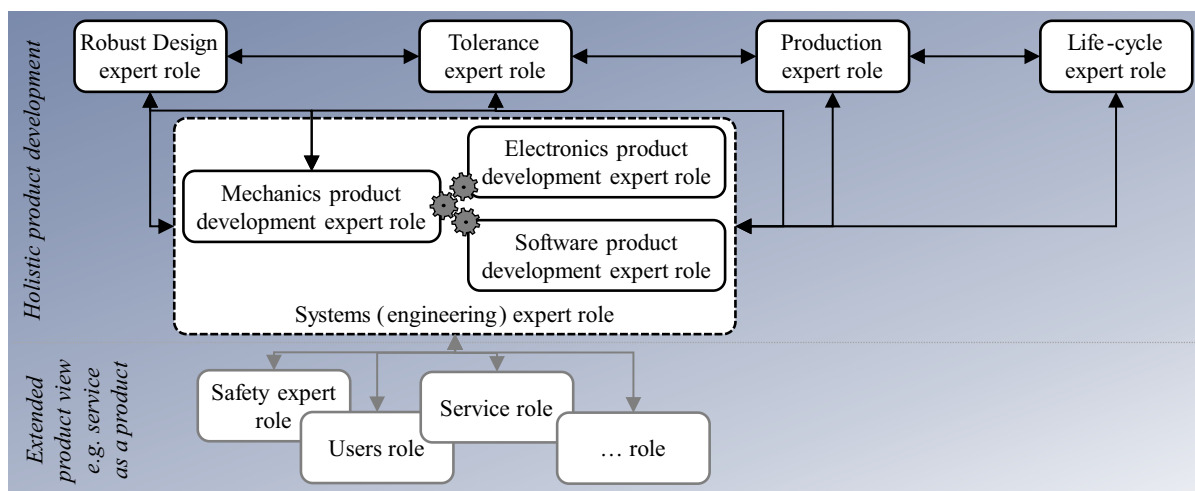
Holistic product development

Robust Design expert role

Tolerance expert role

Production expert role

Life-cycle expert role

Electronics product development expert role

Mechanics product development expert role

Software product development expert role

Systems (engineering) expert role

Extended product view e.g. service as a product

Safety expert role

Users role

Service role

… role